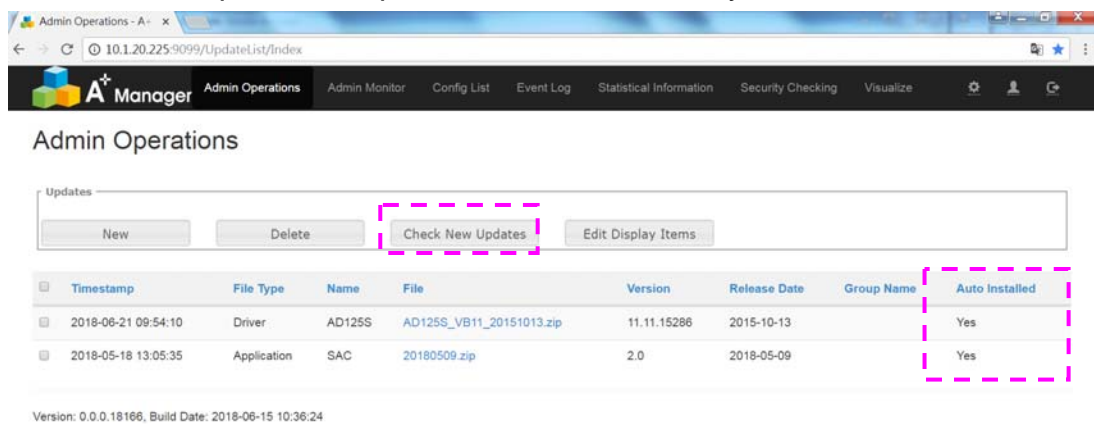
Admin Operations - A· ×

10.1.20.225:9099/UpdateList/Index

A+ Manager Admin Operations Admin Monitor Config List Event Log Statistical Information Security Checking Visualize

Admin Operations

Updates

New Delete Check New Updates Edit Display Items

| | Timestamp | File Type | Name | File | Version | Release Date | Group Name | Auto Installed |
|---|---|---|---|---|---|---|---|---|
| | 2018-06-21 09:54:10 | Driver | AD125S | AD125S_VB11_20151013.zip | 11.11.15286 | 2015-10-13 | | Yes |
| | 2018-05-18 13:05:35 | Application | SAC | 20180509.zip | 2.0 | 2018-05-09 | | Yes |

Version: 0.0.0.18166, Build Date: 2018-06-15 10:36:24